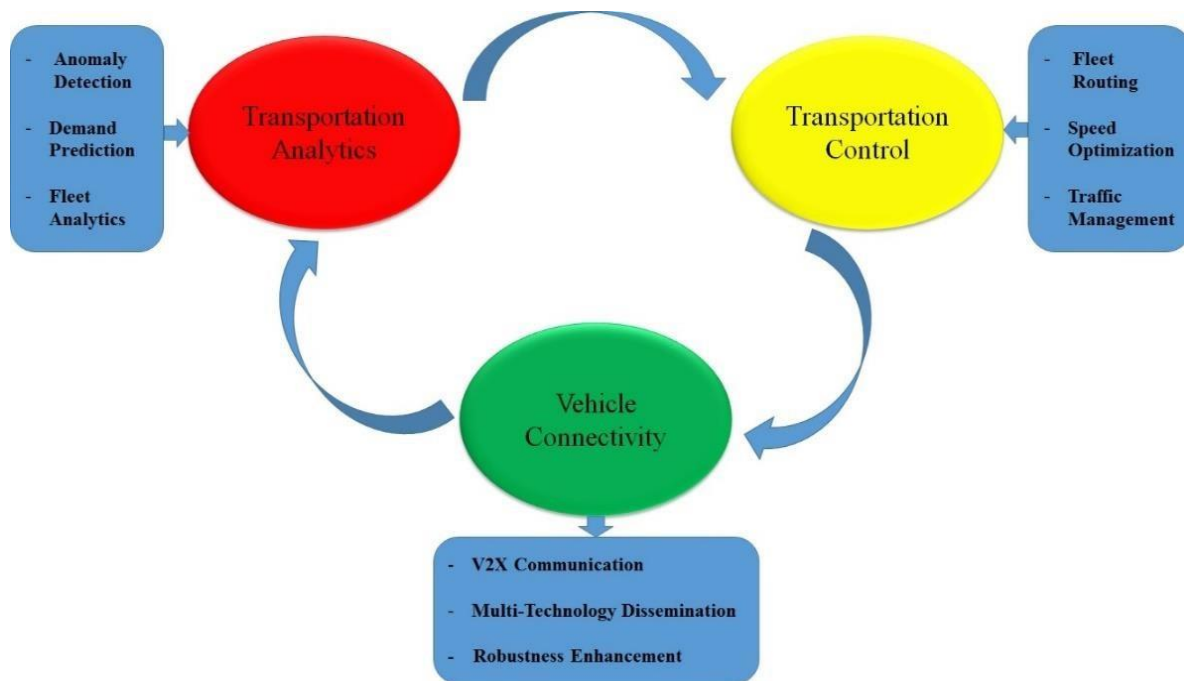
- Anomaly Detection

- Demand Prediction

- Fleet Analytics

Transportation Analytics

Transportation Control

- Fleet Routing

- Speed Optimization

- Traffic Management

Vehicle Connectivity

- V2X Communication

- Multi-Technology Dissemination

- Robustness Enhancement